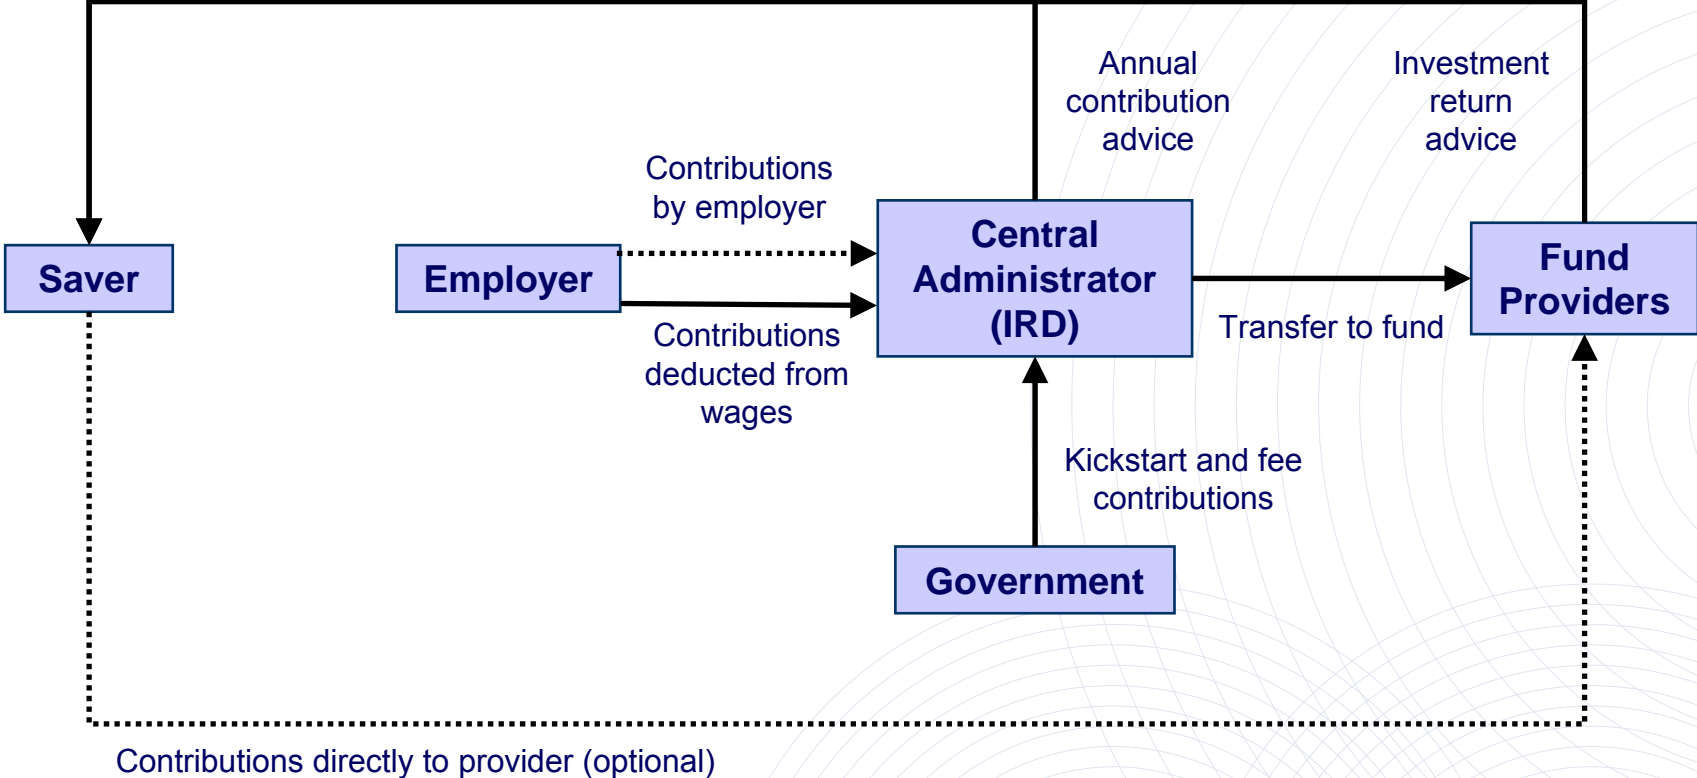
Annual contribution advice

Investment return advice

Contributions by employer

Saver

Employer

Central Administrator (IRD)

Fund Providers

Contributions deducted from wages

Transfer to fund

Kickstart and fee contributions

Government

Contributions directly to provider (optional)